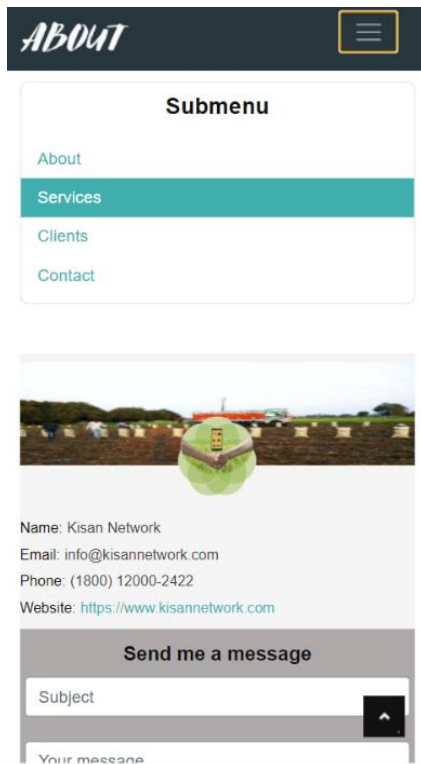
ABOUT

Submenu

About

Services

Clients

Contact

Name: Kisan Network

Email: info@kisannetwork.com

Phone: (1800) 12000-2422

Website: https://www.kisannetwork.com

Send me a message

Subject

Your message